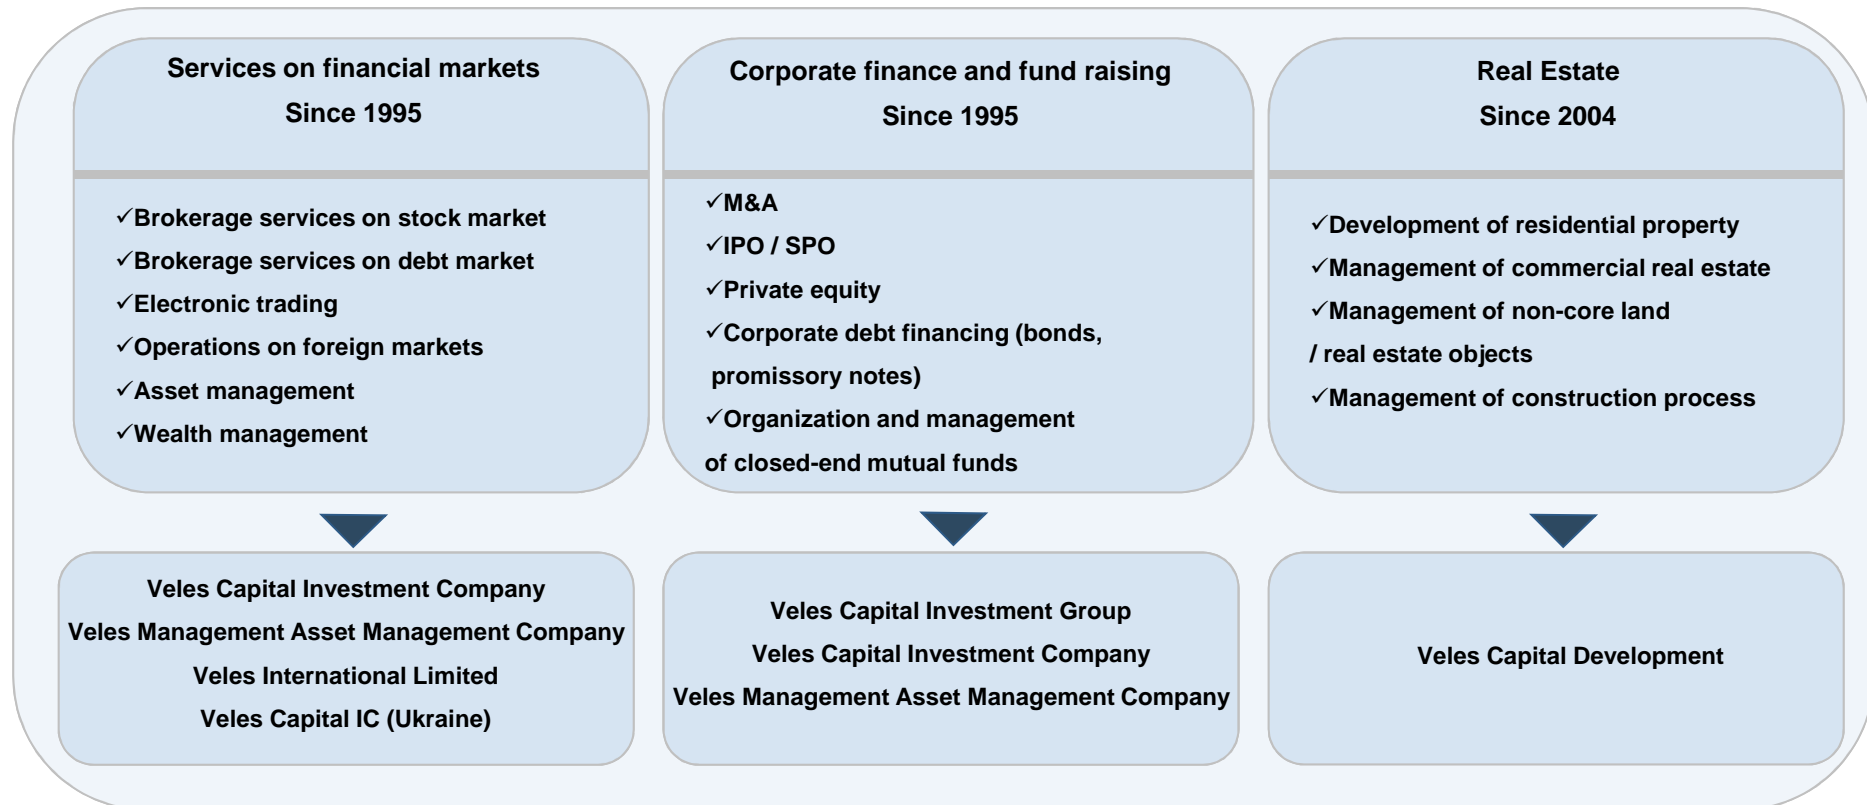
Services on financial markets
Since 1995

✓Brokerage services on stock market
✓Brokerage services on debt market
✓Electronic trading
✓Operations on foreign markets
✓Asset management
✓Wealth management

Veles Capital Investment Company
Veles Management Asset Management Company
Veles International Limited
Veles Capital IC (Ukraine)

Corporate finance and fund raising
Since 1995

✓M&A
✓IPO / SPO
✓Private equity
✓Corporate debt financing (bonds, promissory notes)
✓Organization and management of closed-end mutual funds

Veles Capital Investment Group
Veles Capital Investment Company
Veles Management Asset Management Company

Real Estate
Since 2004

✓Development of residential property
✓Management of commercial real estate
✓Management of non-core land / real estate objects
✓Management of construction process

Veles Capital Development